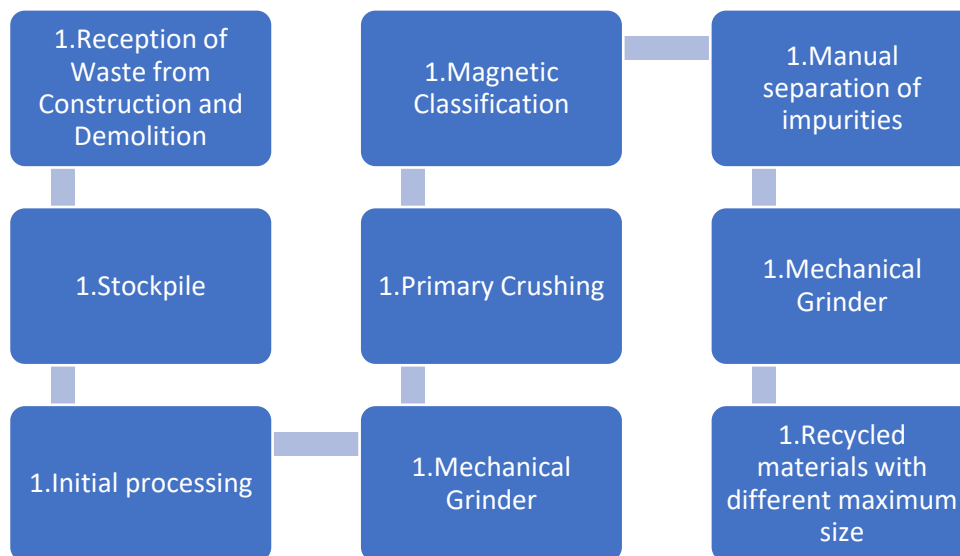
1.Reception of Waste from Construction and Demolition

1.Stockpile

1.Initial processing

1.Mechanical Grinder

1.Primary Crushing

1.Magnetic Classification

1.Manual separation of impurities

1.Mechanical Grinder

1.Recycled materials with different maximum size